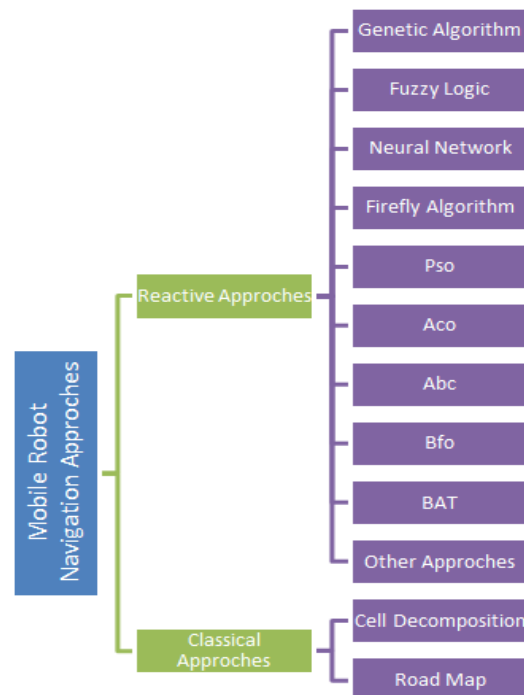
Mobile Robot Navigation Approches

Reactive Approches

Genetic Algorithm

Fuzzy Logic

Neural Network

Firefly Algorithm

Pso

Aco

Abc

Bfo

BAT

Other Approches

Classical Approches

Cell Decomposition

Road Map